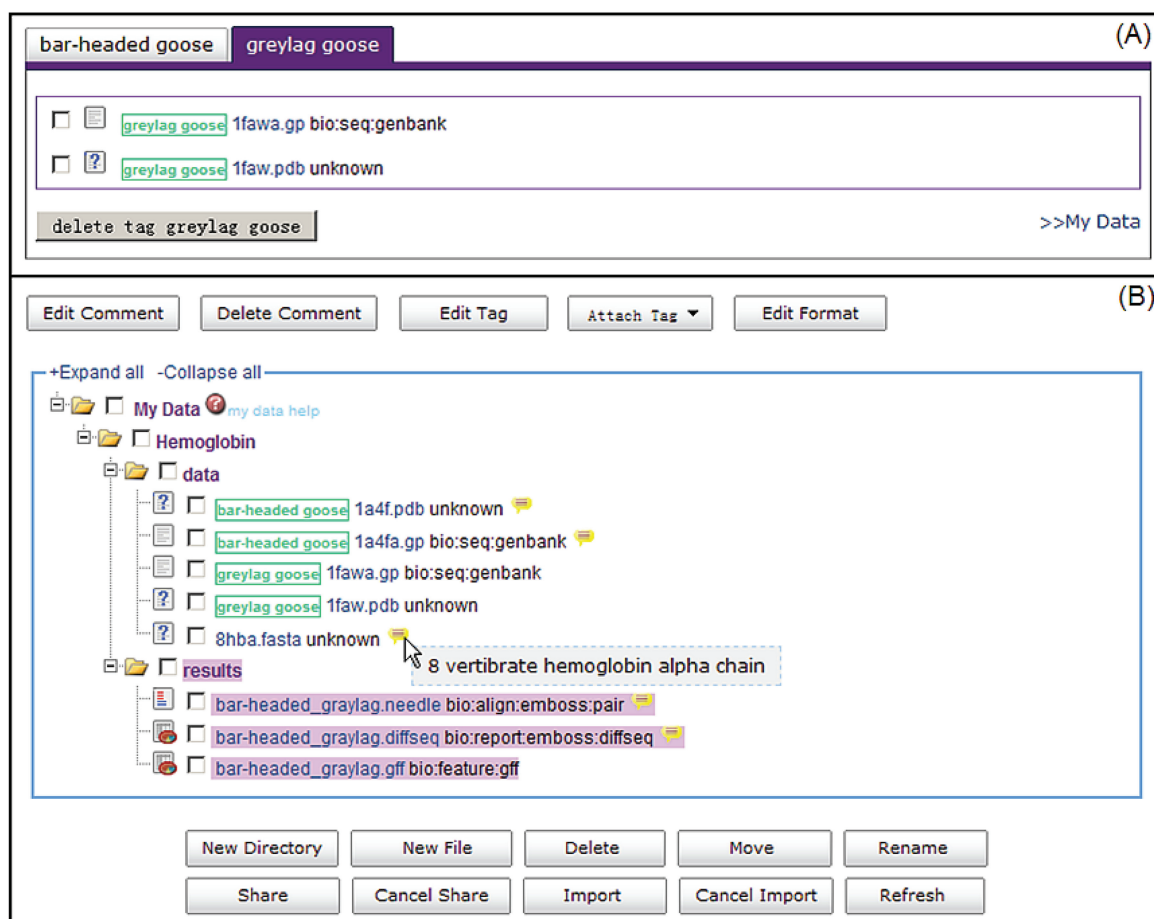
bar-headed goose greylag goose (A)

greylag goose 1fawa.gp bio:seq:genbank

greylag goose 1faw.pdb unknown

delete tag greylag goose

>>My Data

Edit Comment Delete Comment Edit Tag Attach Tag Edit Format (B)

+Expand all -Collapse all

My Data my data help

Hemoglobin

data

bar-headed goose 1a4f.pdb unknown

bar-headed goose 1a4fa.gp bio:seq:genbank

greylag goose 1fawa.gp bio:seq:genbank

greylag goose 1faw.pdb unknown

8hba.fasta unknown

8 vertibrate hemoglobin alpha chain

results

bar-headed_graylag.needle bio:align:emboss:pair

bar-headed_graylag.diffseq bio:report:emboss:diffseq

bar-headed_graylag.gff bio:feature:gff

New Directory New File Delete Move Rename

Share Cancel Share Import Cancel Import Refresh